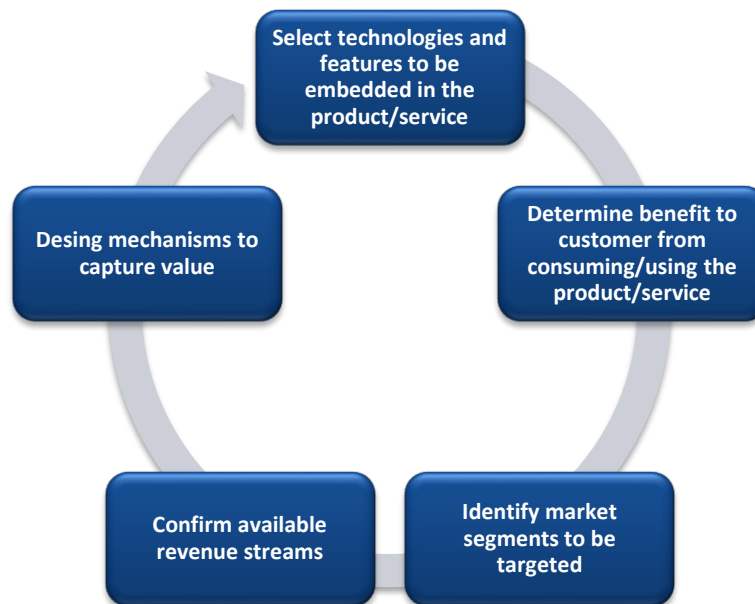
Select technologies and features to be embedded in the product/service

Determine benefit to customer from consuming/using the product/service

Identify market segments to be targeted

Confirm available revenue streams

Desing mechanisms to capture value